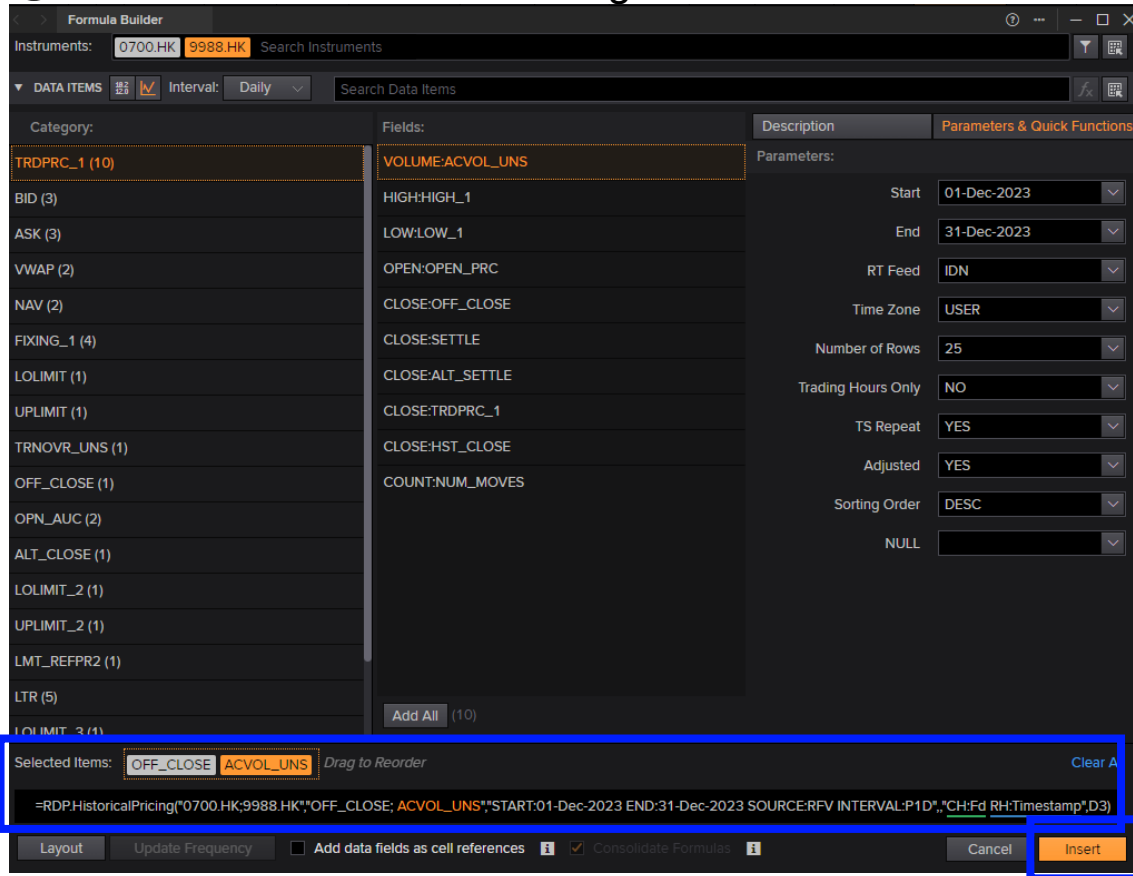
Formula Builder

Instruments: 0700.HK 9988.HK Search Instruments

DATA ITEMS Interval: Daily Search Data Items

Category:
TRDPRC_1 (10)
BID (3)
ASK (3)
VWAP (2)
NAV (2)
FIXING_1 (4)
LOLIMIT (1)
UPLIMIT (1)
TRNOVR_UNS (1)
OFF_CLOSE (1)
OPN_AUC (2)
ALT_CLOSE (1)
LOLIMIT_2 (1)
UPLIMIT_2 (1)
LMT_REFPR2 (1)
LTR (5)
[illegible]

Fields:
VOLUME:ACVOL_UNS
HIGH:HIGH_1
LOW:LOW_1
OPEN:OPEN_PRC
CLOSE:OFF_CLOSE
CLOSE:SETTLE
CLOSE:ALT_SETTLE
CLOSE:TRDPRC_1
CLOSE:HST_CLOSE
COUNT:NUM_MOVES

Add All (10)

Description Parameters & Quick Functions

Parameters:
Start 01-Dec-2023
End 31-Dec-2023
RT Feed IDN
Time Zone USER
Number of Rows 25
Trading Hours Only NO
TS Repeat YES
Adjusted YES
Sorting Order DESC
NULL

Selected Items: OFF_CLOSE ACVOL_UNS Drag to Reorder Clear A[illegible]

=RDP.HistoricalPricing("0700.HK;9988.HK","OFF_CLOSE; ACVOL_UNS","START:01-Dec-2023 END:31-Dec-2023 SOURCE:RFV INTERVAL:P1D",,"CH:Fd RH:Timestamp",D3)

Layout Update Frequency Add data fields as cell references Consolidate Formulas Cancel Insert